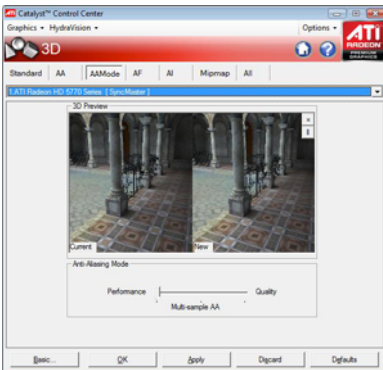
Catalyst™ Control Center

Graphics ▾ HydraVision ▾

Options ▾

3D

ATI RADEON PREMIUM GRAPHICS

Standard AA AAMode AF AI Mipmap All

1.ATI Radeon HD 5770 Series [ SyncMaster ]

3D Preview

Current

New

Anti-Aliasing Mode

Performance

Quality

Multi-sample AA

Basic...

OK

Apply

Discard

Defaults